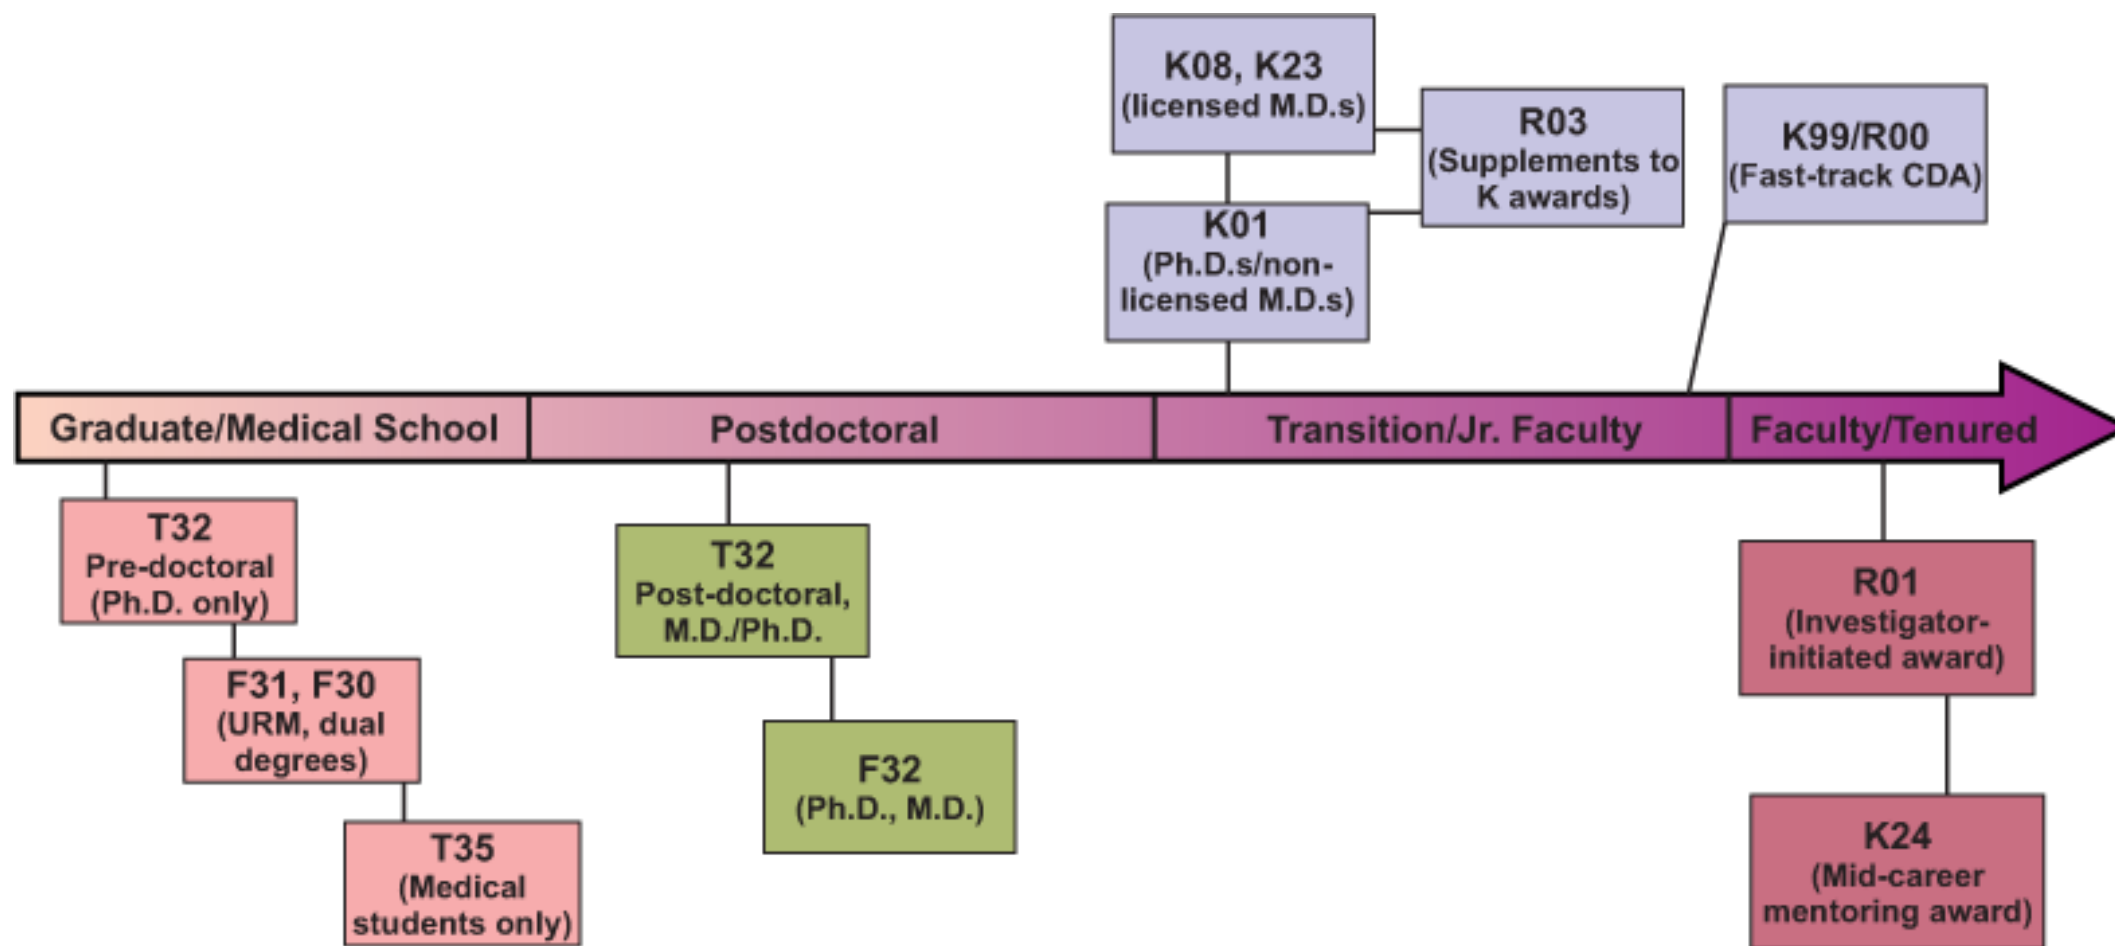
K08, K23
(licensed M.D.s)

R03
(Supplements to K awards)

K99/R00
(Fast-track CDA)

K01
(Ph.D.s/non-licensed M.D.s)

Graduate/Medical School

Postdoctoral

Transition/Jr. Faculty

Faculty/Tenured

T32
Pre-doctoral
(Ph.D. only)

F31, F30
(URM, dual degrees)

T35
(Medical students only)

T32
Post-doctoral, M.D./Ph.D.

F32
(Ph.D., M.D.)

R01
(Investigator-initiated award)

K24
(Mid-career mentoring award)